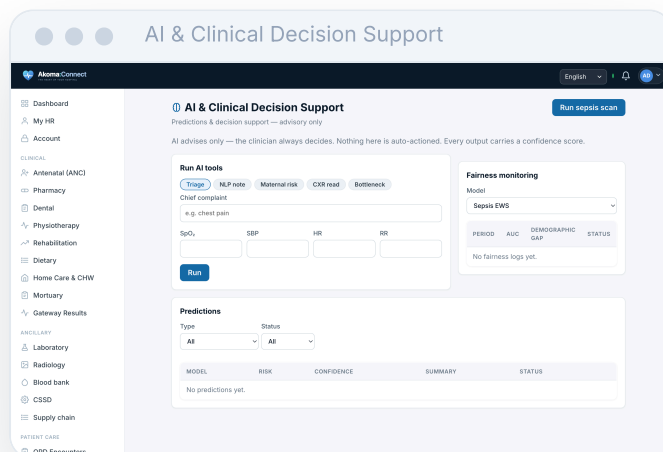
AI & Clinical Decision Support

Akoma Connect

English

AD

Dashboard
My HR
Account
CLINICAL
Antenatal (ANC)
Pharmacy
Dental
Physiotherapy
Rehabilitation
Dietary
Home Care & CHW
Mortuary
Gateway Results
ANCILLARY
Laboratory
Radiology
Blood bank
CSSD
Supply chain
PATIENT CARE
OPD Encounters

AI & Clinical Decision Support
Predictions & decision support — advisory only

Run sepsis scan

AI advises only — the clinician always decides. Nothing here is auto-actioned. Every output carries a confidence score.

Run AI tools
Triage NLP note Maternal risk CXR read Bottleneck
Chief complaint
e.g. chest pain
SpO₂ SBP HR RR
Run

Fairness monitoring
Model
Sepsis EWS

| PERIOD | AUC | DEMOGRAPHIC GAP | STATUS |
|---|---|---|---|

No fairness logs yet.

Predictions
Type
All
Status
All

| MODEL | RISK | CONFIDENCE | SUMMARY | STATUS |
|---|---|---|---|---|

No predictions yet.